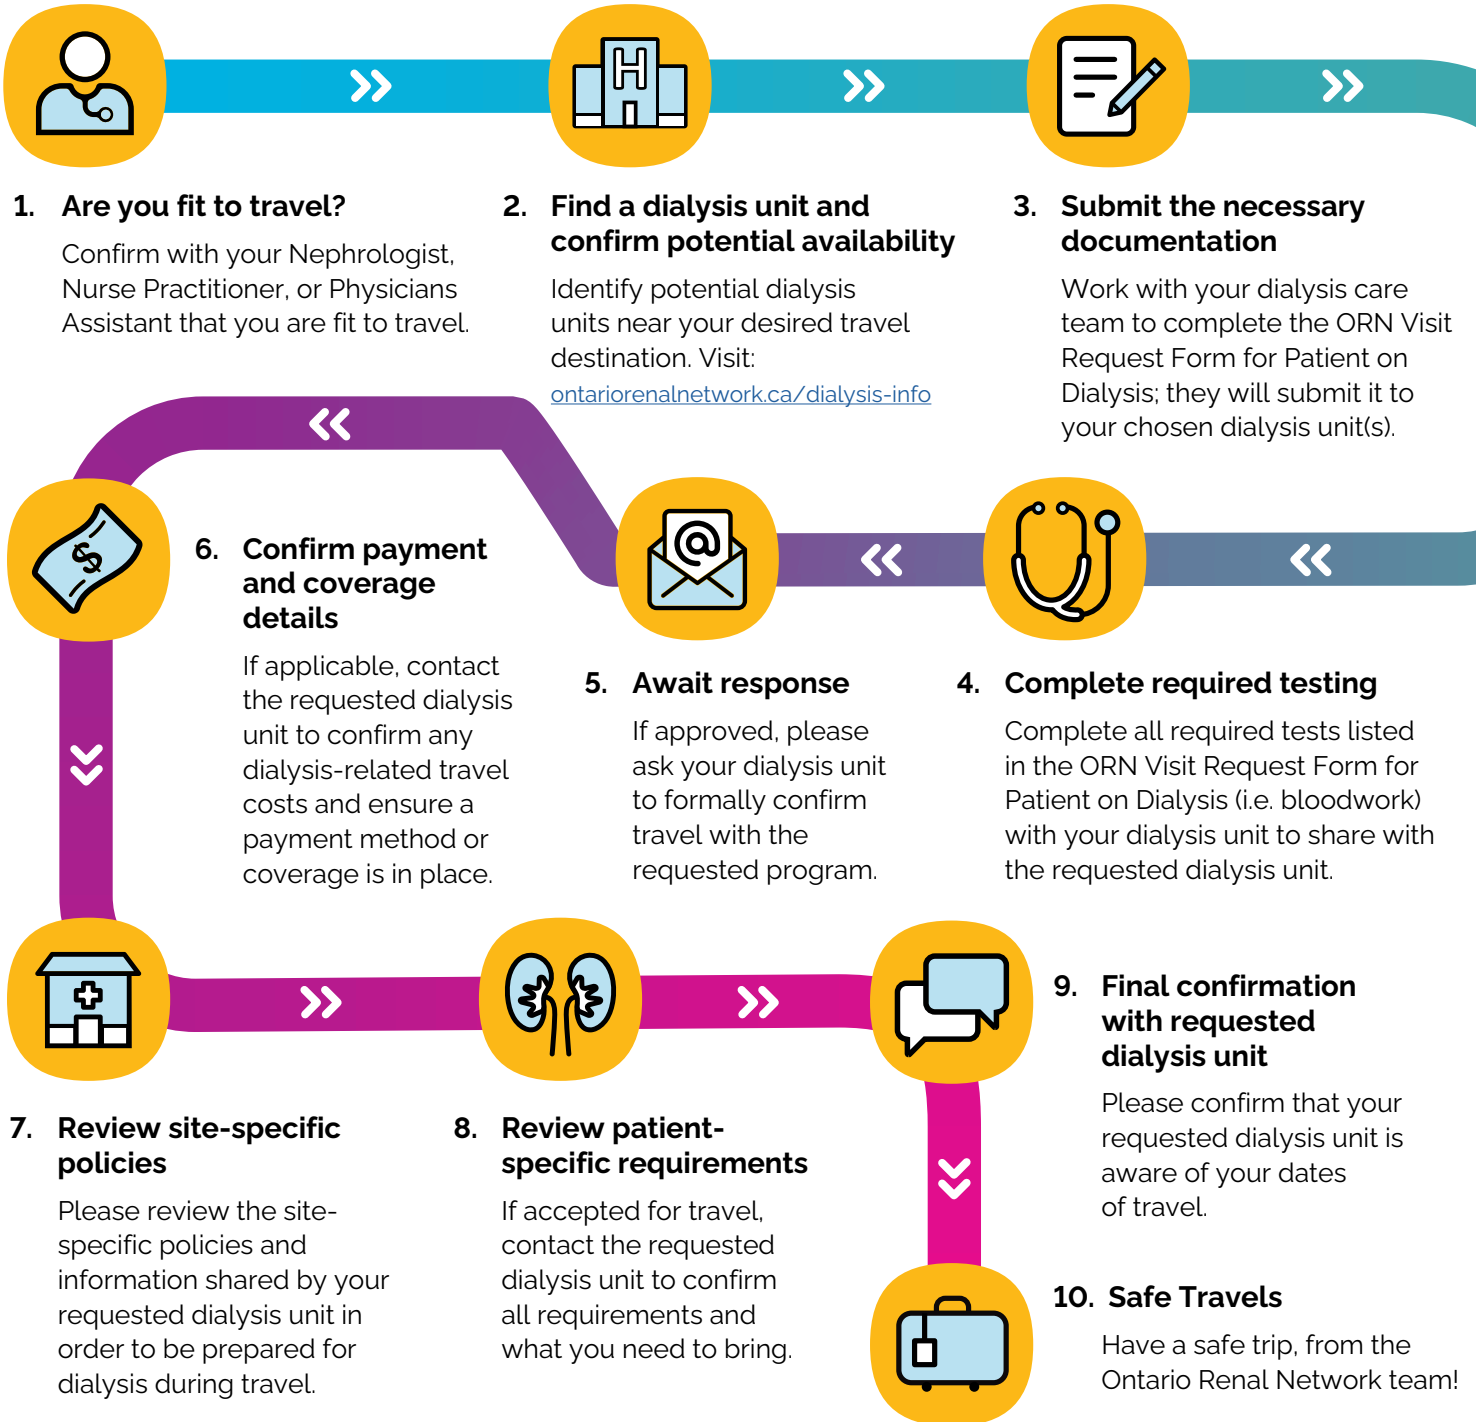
1. Are you fit to travel?

Confirm with your Nephrologist, Nurse Practitioner, or Physicians Assistant that you are fit to travel.

2. Find a dialysis unit and confirm potential availability

Identify potential dialysis units near your desired travel destination. Visit: ontariorenalnetwork.ca/dialysis-info

3. Submit the necessary documentation

Work with your dialysis care team to complete the ORN Visit Request Form for Patient on Dialysis; they will submit it to your chosen dialysis unit(s).

6. Confirm payment and coverage details

If applicable, contact the requested dialysis unit to confirm any dialysis-related travel costs and ensure a payment method or coverage is in place.

5. Await response

If approved, please ask your dialysis unit to formally confirm travel with the requested program.

4. Complete required testing

Complete all required tests listed in the ORN Visit Request Form for Patient on Dialysis (i.e. bloodwork) with your dialysis unit to share with the requested dialysis unit.

9. Final confirmation with requested dialysis unit

Please confirm that your requested dialysis unit is aware of your dates of travel.

7. Review site-specific policies

Please review the site-specific policies and information shared by your requested dialysis unit in order to be prepared for dialysis during travel.

8. Review patient-specific requirements

If accepted for travel, contact the requested dialysis unit to confirm all requirements and what you need to bring.

10. Safe Travels

Have a safe trip, from the Ontario Renal Network team!